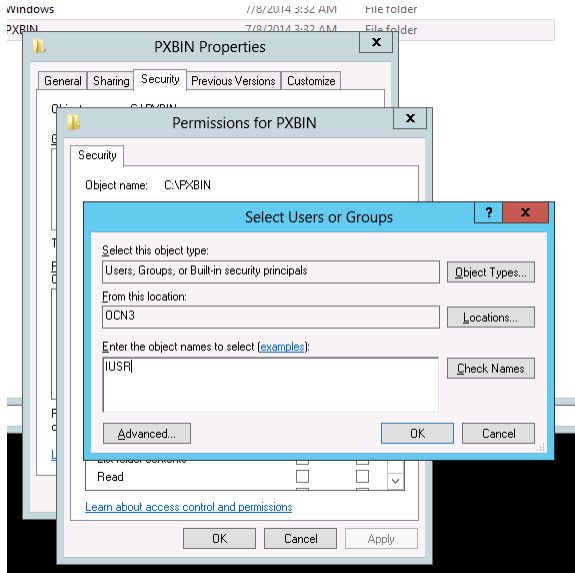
Windows 7/8/2014 3:32 AM File folder
PXBIN 7/8/2014 3:32 AM File folder

PXBIN Properties

General | Sharing | Security | Previous Versions | Customize

Object name: C:\PXBIN

Permissions for PXBIN

Security

Object name: C:\PXBIN

Select Users or Groups

Select this object type:
Users, Groups, or Built-in security principals
Object Types...

From this location:
OCN3
Locations...

Enter the object names to select (examples):
IUSR
Check Names

Advanced...
OK
Cancel

List folder contents
Read

Learn about access control and permissions

OK
Cancel
Apply